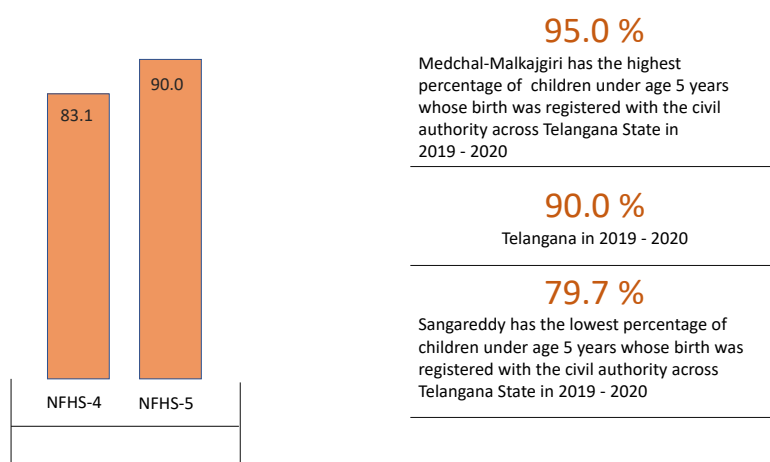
83.1

90.0

NFHS-4

NFHS-5

95.0 %

Medchal-Malkajgiri has the highest percentage of children under age 5 years whose birth was registered with the civil authority across Telangana State in 2019 - 2020

90.0 %

Telangana in 2019 - 2020

79.7 %

Sangareddy has the lowest percentage of children under age 5 years whose birth was registered with the civil authority across Telangana State in 2019 - 2020